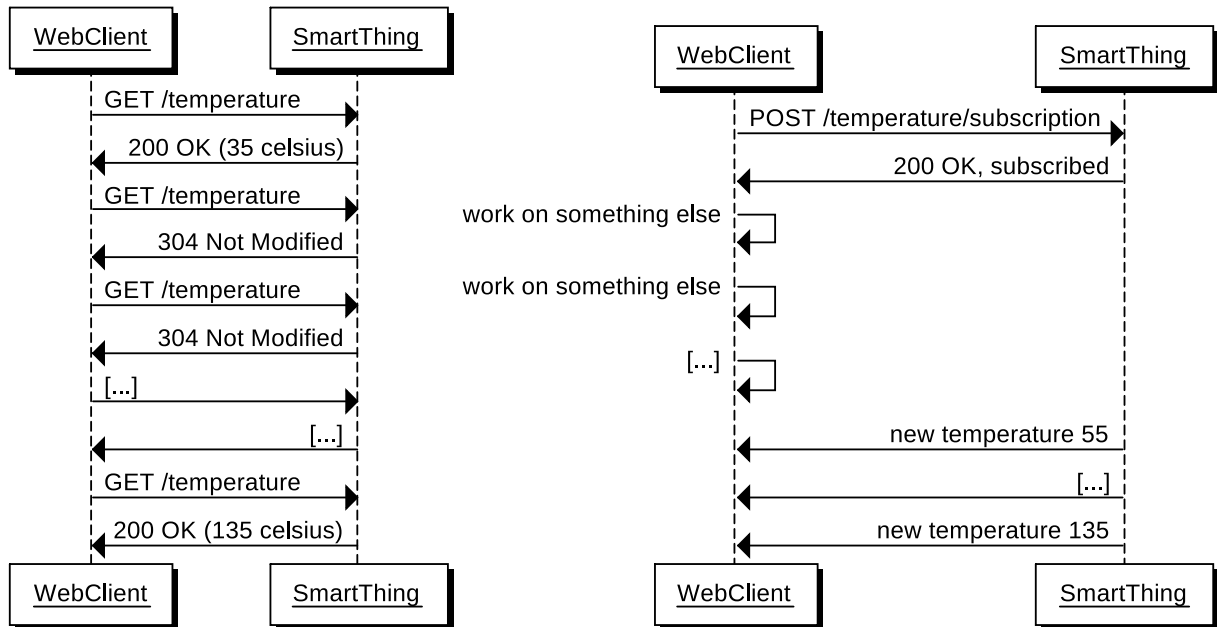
WebClient
SmartThing
GET /temperature
200 OK (35 celsius)
GET /temperature
304 Not Modified
GET /temperature
304 Not Modified
[...]
[...]
GET /temperature
200 OK (135 celsius)
WebClient
SmartThing

WebClient
SmartThing
POST /temperature/subscription
200 OK, subscribed
work on something else
work on something else
[...]
new temperature 55
[...]
new temperature 135
WebClient
SmartThing